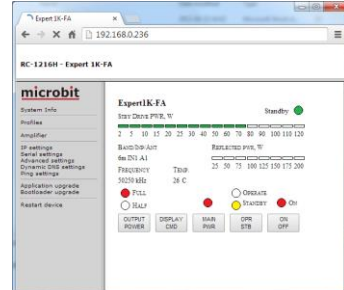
Expert 1K-FA ×

192.168.0.236

RC-1216H - Expert 1K-FA

microbit

System Info
Profiles
Amplifier
IP settings
Serial settings
Advanced settings
Dynamic DNS settings
Ping settings
Application upgrade
Bootloader upgrade
Restart device

Expert1K-FA

Standby

Stby Drive PWR, W

2 5 10 15 20 25 30 40 50 60 70 80 90 100 110 120

Band/Inp/Ant
6m IN1 A1

Reflected pwr, W

25 50 75 100 125 150 175 200

Frequency
50250 kHz

Temp
26 C

Full
Half

Operate
Standby

On

OUTPUT POWER

DISPLAY CMD

MAIN PWR

OPR STB

ON OFF